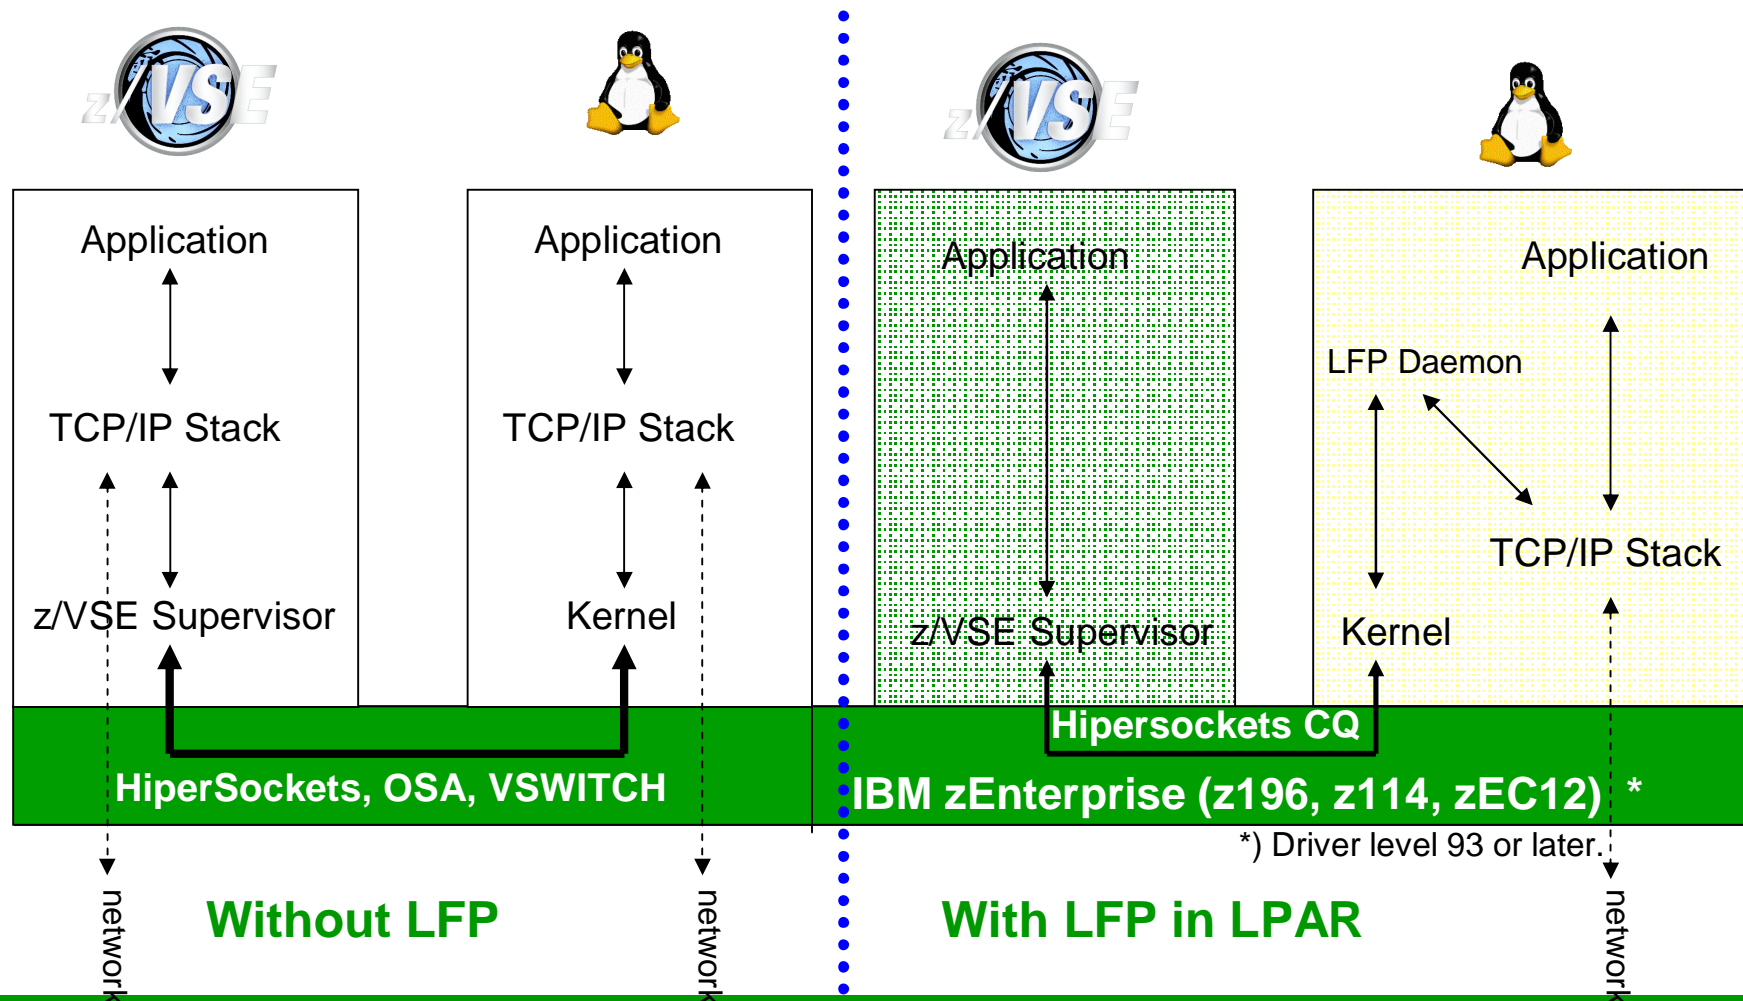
z/VSE

Application

TCP/IP Stack

z/VSE Supervisor

Application

TCP/IP Stack

Kernel

HiperSockets, OSA, VSWITCH

network

network

Without LFP

z/VSE

Application

z/VSE Supervisor

Application

LFP Daemon

TCP/IP Stack

Kernel

Hipersockets CQ

IBM zEnterprise (z196, z114, zEC12) *

*) Driver level 93 or later.

network

With LFP in LPAR